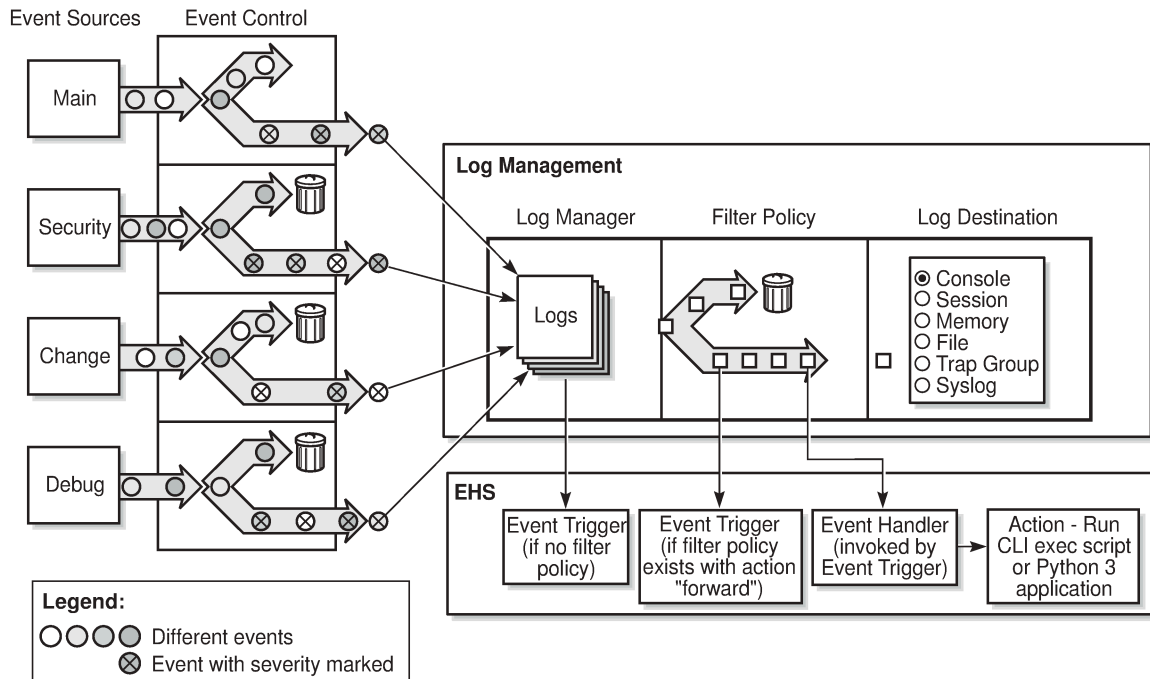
Event Sources

Event Control

Main

Security

Change

Debug

Log Management

Log Manager

Filter Policy

Log Destination

Logs

Console
Session
Memory
File
Trap Group
Syslog

EHS

Event Trigger (if no filter policy)

Event Trigger (if filter policy exists with action "forward")

Event Handler (invoked by Event Trigger)

Action - Run CLI exec script or Python 3 application

Legend:

Different events

Event with severity marked